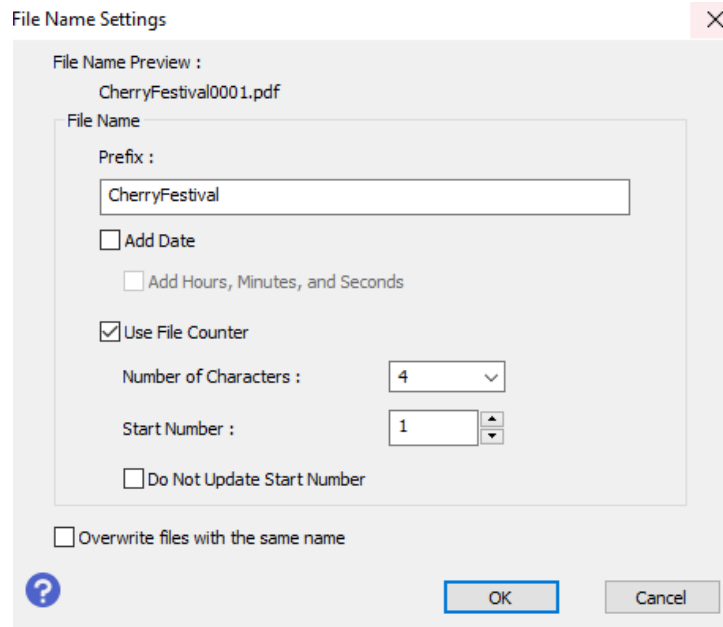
File Name Settings

File Name Preview :

CherryFestival0001.pdf

File Name

Prefix :

CherryFestival

Add Date

Add Hours, Minutes, and Seconds

Use File Counter

Number of Characters :

4

Start Number :

1

Do Not Update Start Number

Overwrite files with the same name

OK

Cancel